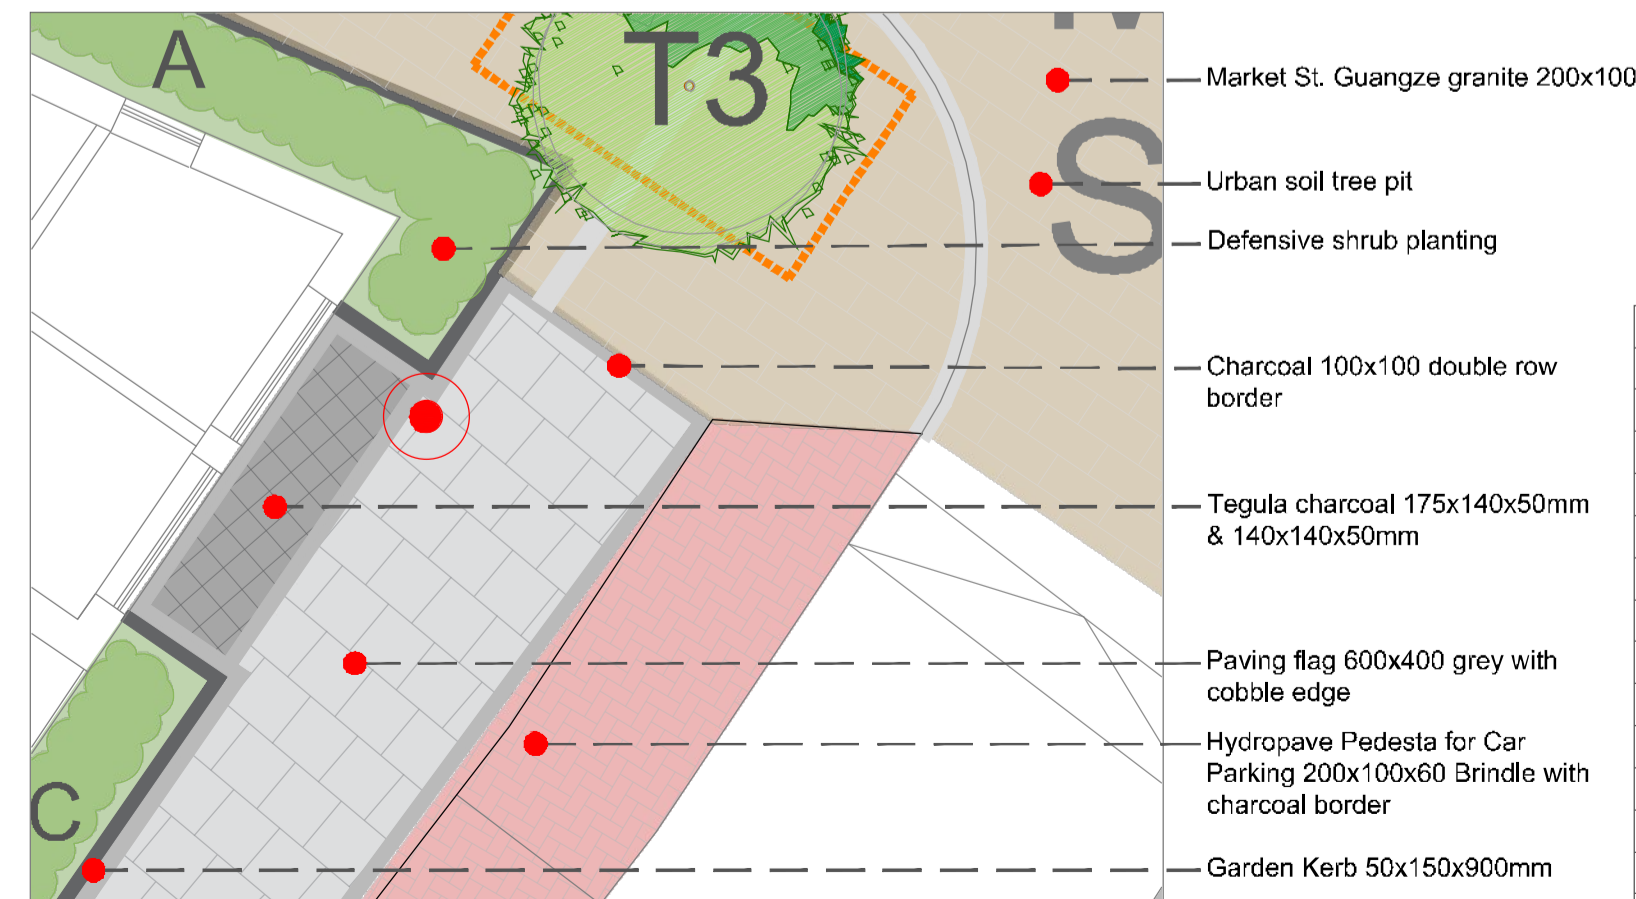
A

T3

S

C

Market St. Guangze granite 200x100

Urban soil tree pit

Defensive shrub planting

Charcoal 100x100 double row border

Tegula charcoal 175x140x50mm & 140x140x50mm

Paving flag 600x400 grey with cobble edge

Hydropave Pedesta for Car Parking 200x100x60 Brindle with charcoal border

Garden Kerb 50x150x900mm